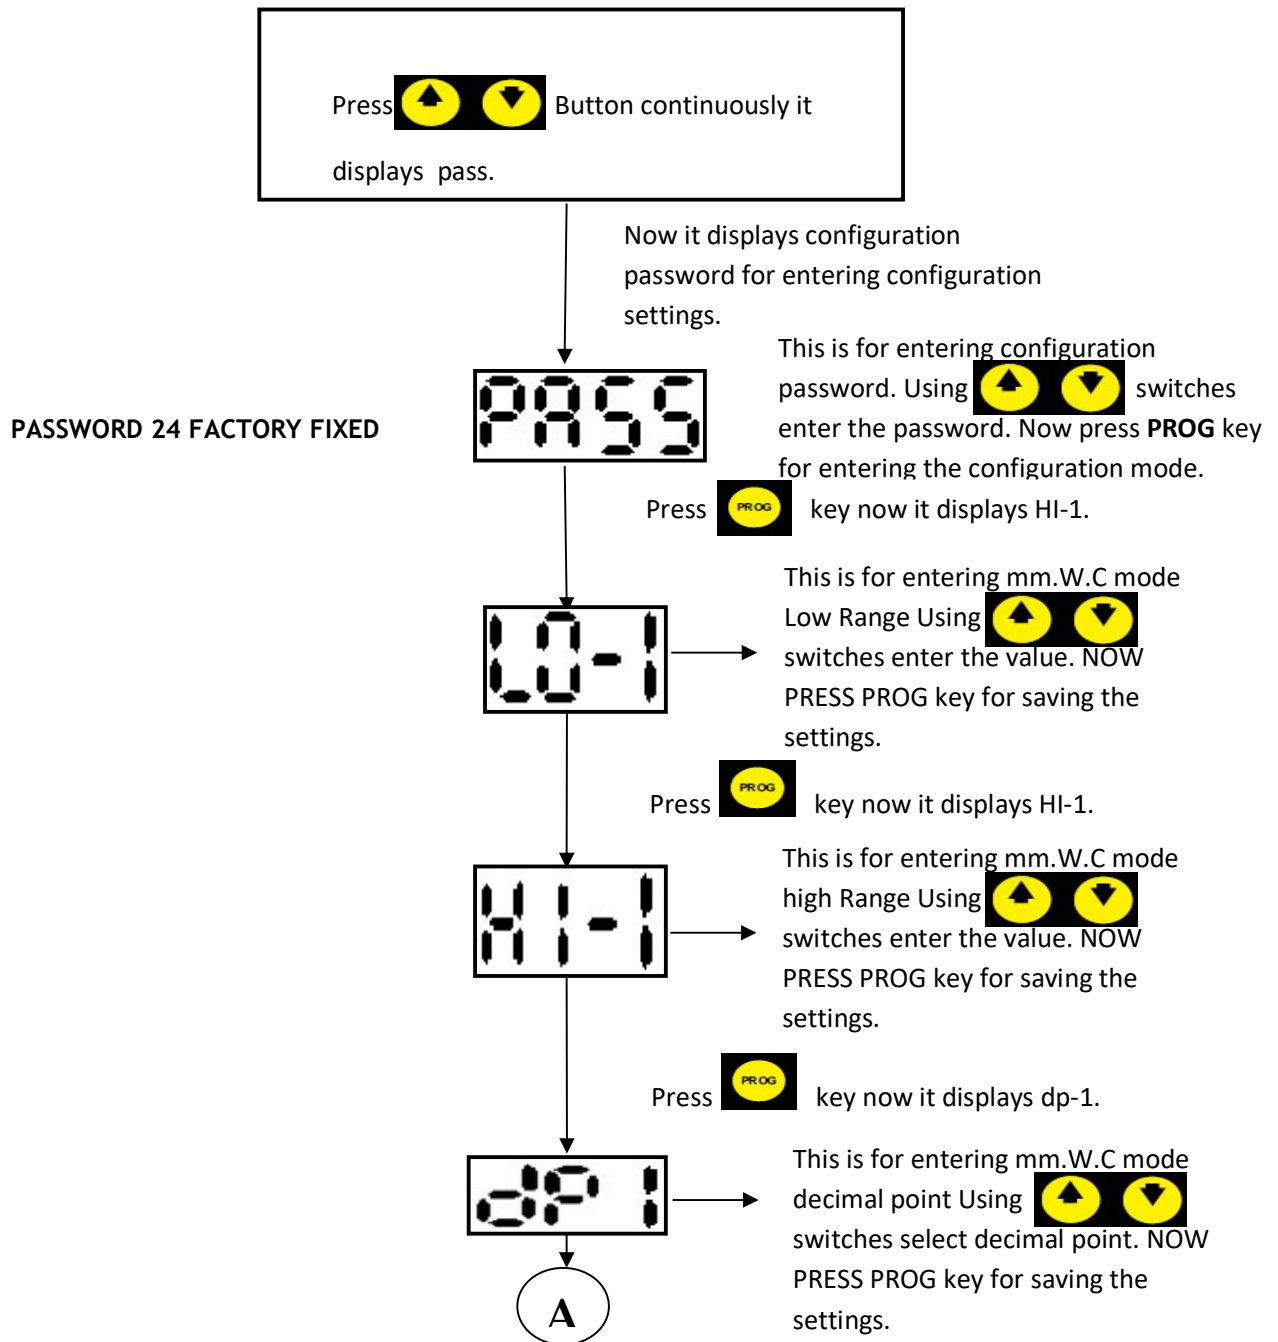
Press Button continuously it displays pass.

Now it displays configuration password for entering configuration settings.

PASSWORD 24 FACTORY FIXED

PASS

This is for entering configuration password. Using switches enter the password. Now press **PROG** key for entering the configuration mode.

Press PROG key now it displays HI-1.

LO-1

This is for entering mm.W.C mode Low Range Using switches enter the value. NOW PRESS PROG key for saving the settings.

Press PROG key now it displays HI-1.

HI-1

This is for entering mm.W.C mode high Range Using switches enter the value. NOW PRESS PROG key for saving the settings.

Press PROG key now it displays dp-1.

dP 1

This is for entering mm.W.C mode decimal point Using switches select decimal point. NOW PRESS PROG key for saving the settings.

A